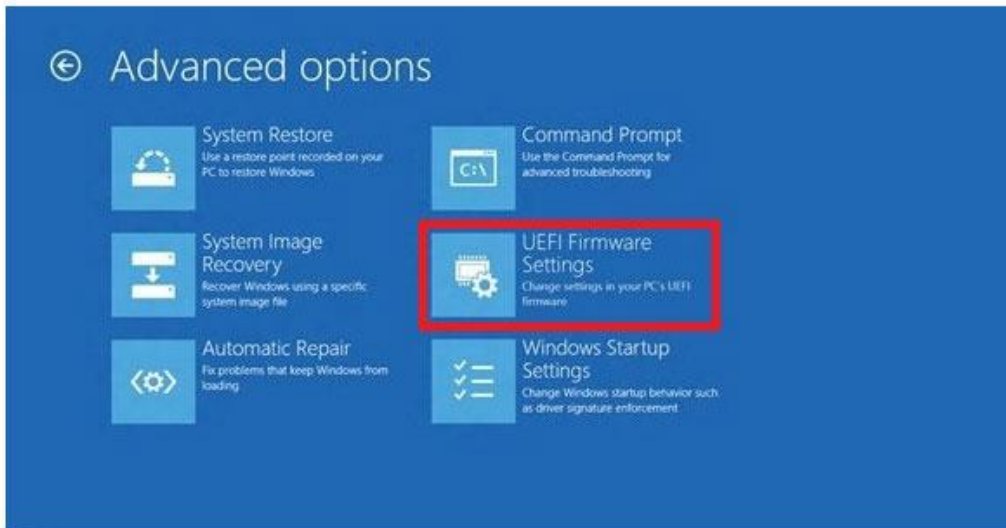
Advanced options

System Restore
Use a restore point recorded on your PC to restore Windows

System Image Recovery
Recover Windows using a specific system image file

Automatic Repair
Fix problems that keep Windows from loading

C:\
Command Prompt
Use the Command Prompt for advanced troubleshooting

UEFI Firmware Settings
Change settings in your PC's UEFI firmware

Windows Startup Settings
Change Windows startup behavior such as driver signature enforcement